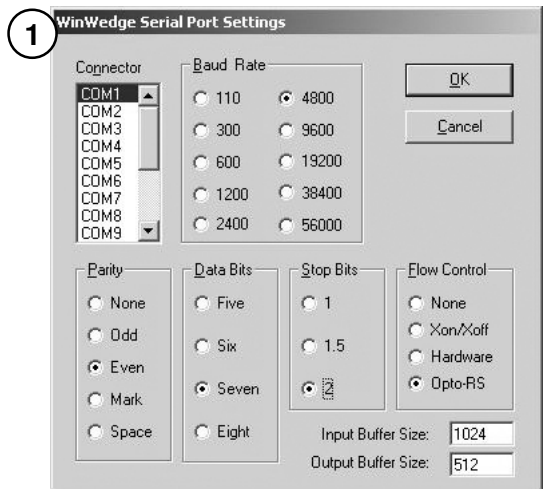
1

WinWedge Serial Port Settings

Connector
COM1
COM2
COM3
COM4
COM5
COM6
COM7
COM8
COM9

Baud Rate
110
300
600
1200
2400
4800
9600
19200
38400
56000

OK
Cancel

Parity
None
Odd
Even
Mark
Space

Data Bits
Five
Six
Seven
Eight

Stop Bits
1
1.5
2

Flow Control
None
Xon/Xoff
Hardware
Opto-RS

Input Buffer Size: 1024
Output Buffer Size: 512